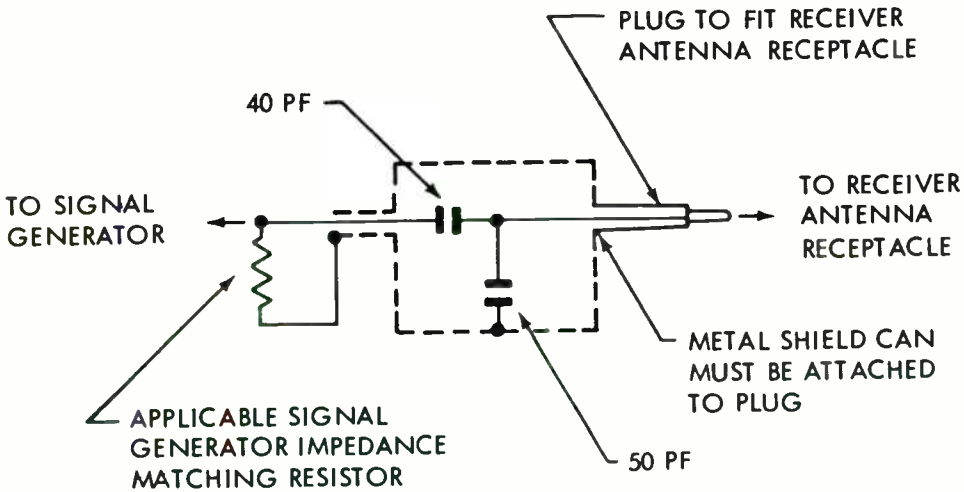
PLUG TO FIT RECEIVER ANTENNA RECEPTACLE

40 PF

TO SIGNAL GENERATOR

TO RECEIVER ANTENNA RECEPTACLE

METAL SHIELD CAN MUST BE ATTACHED TO PLUG

APPLICABLE SIGNAL GENERATOR IMPEDANCE MATCHING RESISTOR

50 PF